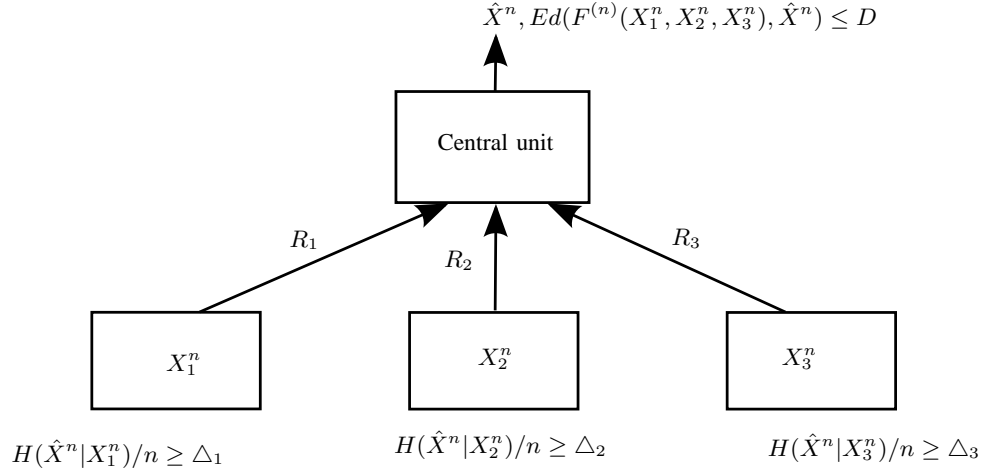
$\hat{X}^n, Ed(F^{(n)}(X_1^n, X_2^n, X_3^n), \hat{X}^n) \leq D$

Central unit

$R_1$

$R_2$

$R_3$

$X_1^n$

$X_2^n$

$X_3^n$

$H(\hat{X}^n|X_1^n)/n \geq \triangle_1$

$H(\hat{X}^n|X_2^n)/n \geq \triangle_2$

$H(\hat{X}^n|X_3^n)/n \geq \triangle_3$